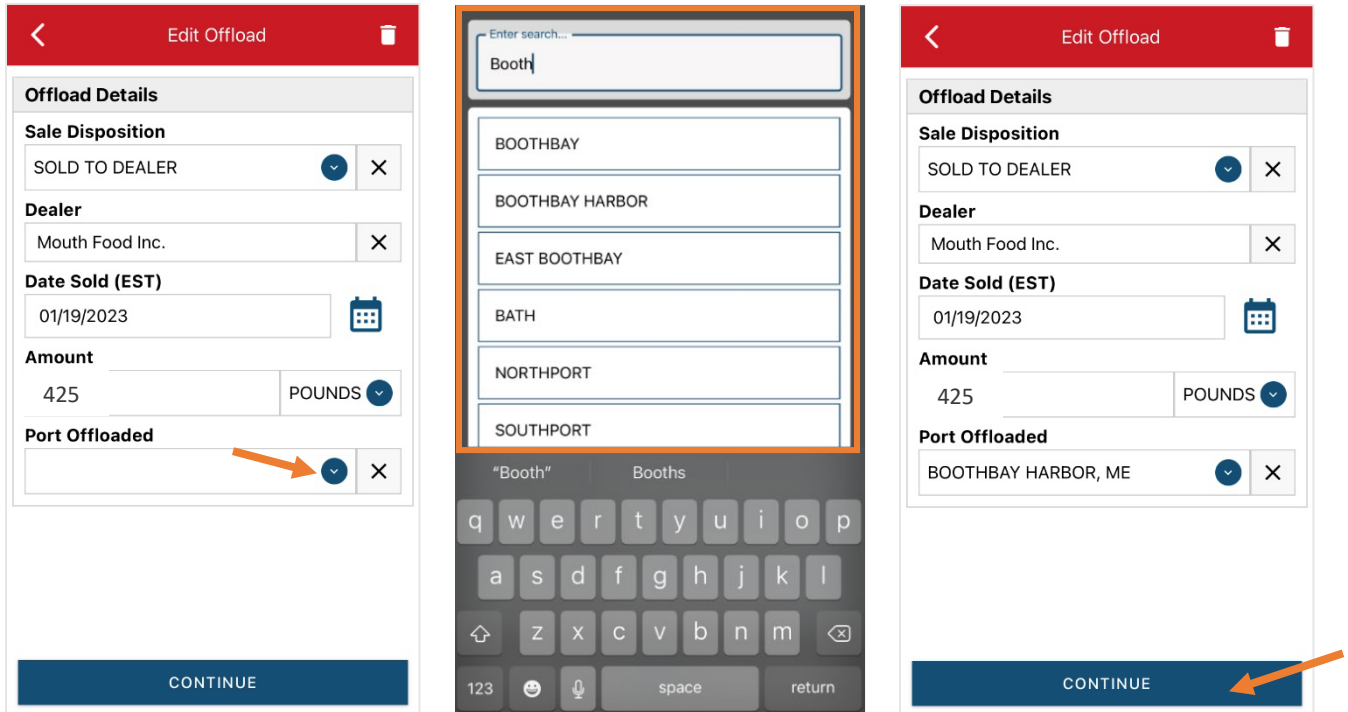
Edit Offload

Offload Details

Sale Disposition

SOLD TO DEALER

Dealer

Mouth Food Inc.

Date Sold (EST)

01/19/2023

Amount

425

POUNDS

Port Offloaded

CONTINUE

Enter search...

Booth

BOOTHBAY

BOOTHBAY HARBOR

EAST BOOTHBAY

BATH

NORTHPORT

SOUTHPORT

"Booth"

Booths

q w e r t y u i o p

a s d f g h j k l

z x c v b n m

123

space

return

Edit Offload

Offload Details

Sale Disposition

SOLD TO DEALER

Dealer

Mouth Food Inc.

Date Sold (EST)

01/19/2023

Amount

425

POUNDS

Port Offloaded

BOOTHBAY HARBOR, ME

CONTINUE